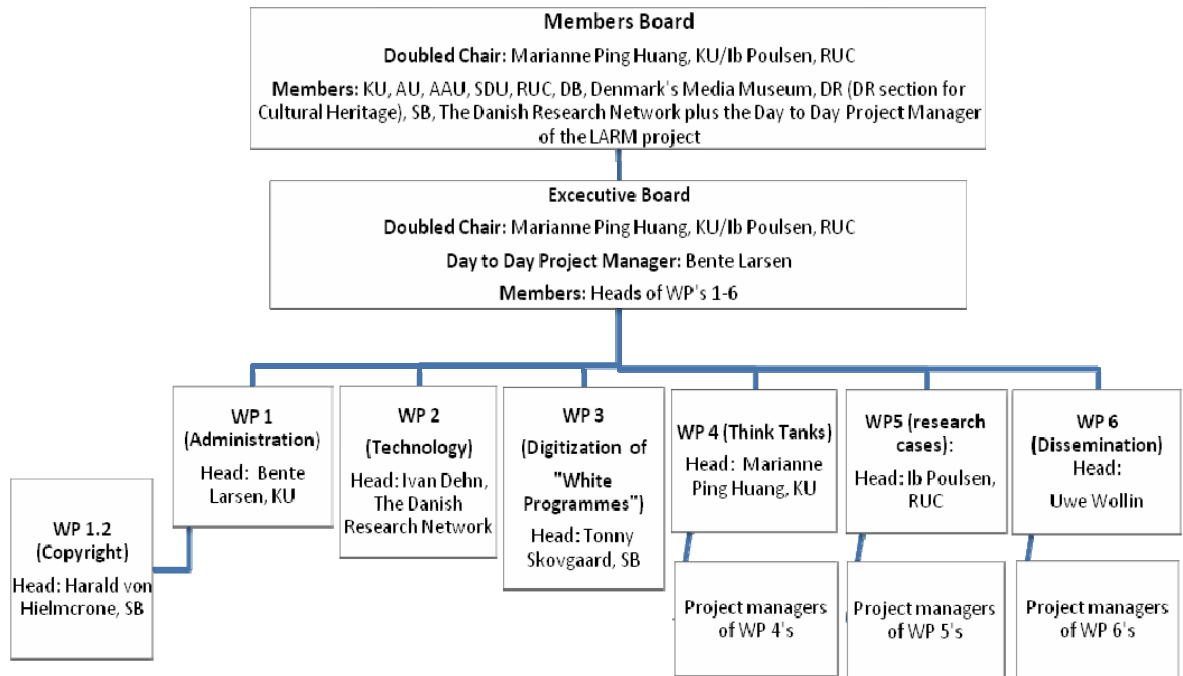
Members Board

Doubled Chair: Marianne Ping Huang, KU/Ib Poulsen, RUC

Members: KU, AU, AAU, SDU, RUC, DB, Denmark's Media Museum, DR (DR section for Cultural Heritage), SB, The Danish Research Network plus the Day to Day Project Manager of the LARM project

Excecutive Board

Doubled Chair: Marianne Ping Huang, KU/Ib Poulsen, RUC

Day to Day Project Manager: Bente Larsen

Members: Heads of WP's 1-6

WP 1 (Administration) Head: Bente Larsen, KU

WP 2 (Technology) Head: Ivan Dehn, The Danish Research Network

WP 3 (Digitization of "White Programmes") Head: Tonny Skovgaard, SB

WP 4 (Think Tanks) Head: Marianne Ping Huang, KU

WP5 (research cases): Head: Ib Poulsen, RUC

WP 6 (Dissemination) Head: Uwe Wollin

WP 1.2 (Copyright) Head: Harald von Hielmcrone, SB

Project managers of WP 4's

Project managers of WP 5's

Project managers of WP 6's